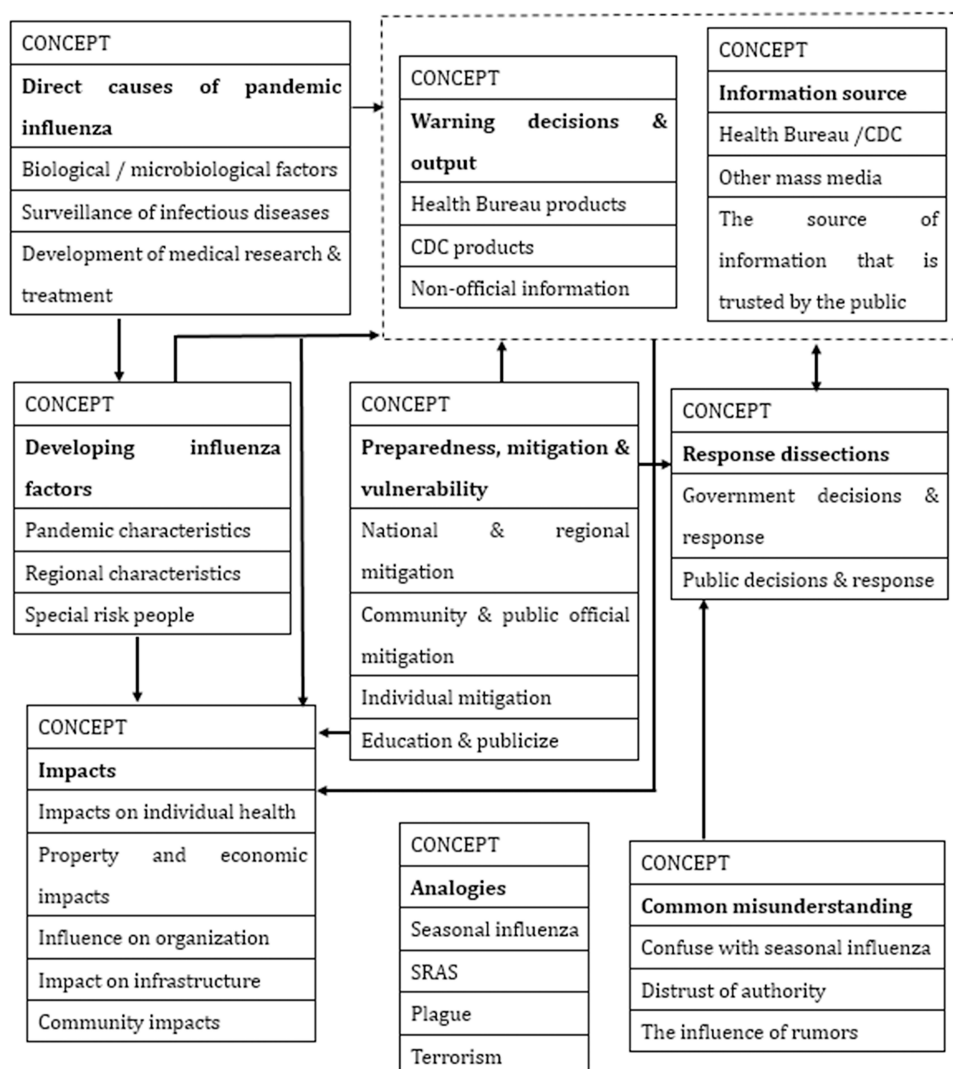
CONCEPT
**Direct causes of pandemic influenza**
Biological / microbiological factors
Surveillance of infectious diseases
Development of medical research & treatment

CONCEPT
**Warning decisions & output**
Health Bureau products
CDC products
Non-official information

CONCEPT
**Information source**
Health Bureau /CDC
Other mass media
The source of information that is trusted by the public

CONCEPT
**Developing influenza factors**
Pandemic characteristics
Regional characteristics
Special risk people

CONCEPT
**Preparedness, mitigation & vulnerability**
National & regional mitigation
Community & public official mitigation
Individual mitigation
Education & publicize

CONCEPT
**Response dissections**
Government decisions & response
Public decisions & response

CONCEPT
**Impacts**
Impacts on individual health
Property and economic impacts
Influence on organization
Impact on infrastructure
Community impacts

CONCEPT
**Analogies**
Seasonal influenza
SRAS
Plague
Terrorism

CONCEPT
**Common misunderstanding**
Confuse with seasonal influenza
Distrust of authority
The influence of rumors